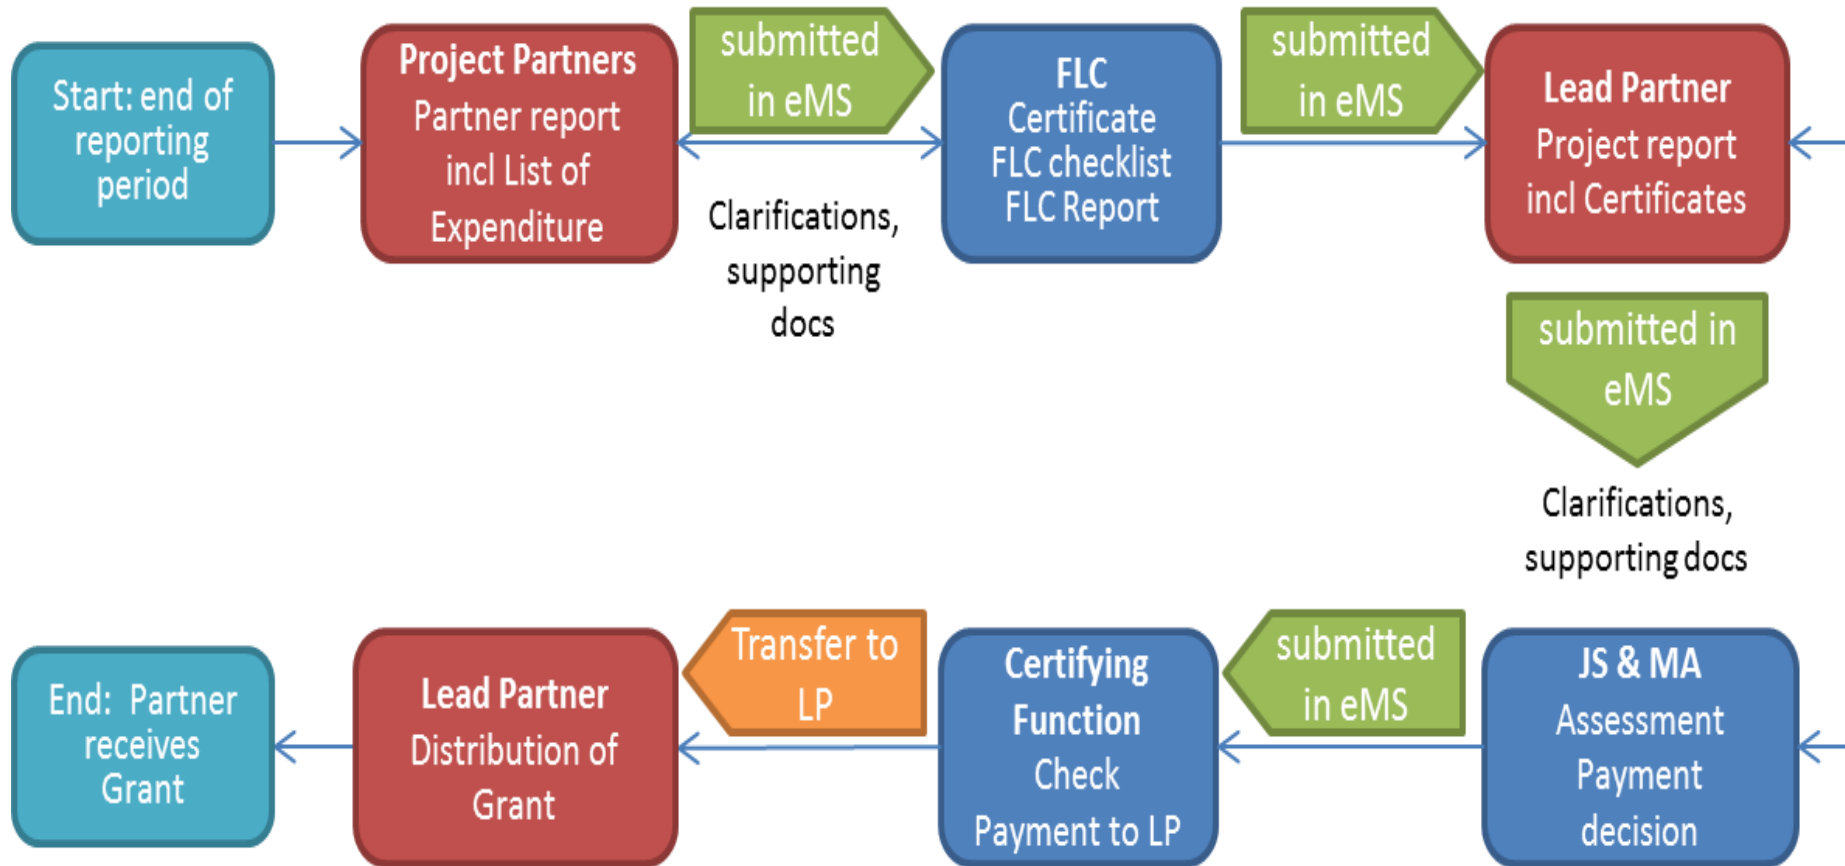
Start: end of reporting period

Project Partners
Partner report incl List of Expenditure

submitted in eMS

Clarifications, supporting docs

FLC
Certificate
FLC checklist
FLC Report

submitted in eMS

Lead Partner
Project report incl Certificates

submitted in eMS

Clarifications, supporting docs

JS & MA
Assessment
Payment decision

submitted in eMS

Certifying Function
Check
Payment to LP

Transfer to LP

Lead Partner
Distribution of Grant

End: Partner receives Grant